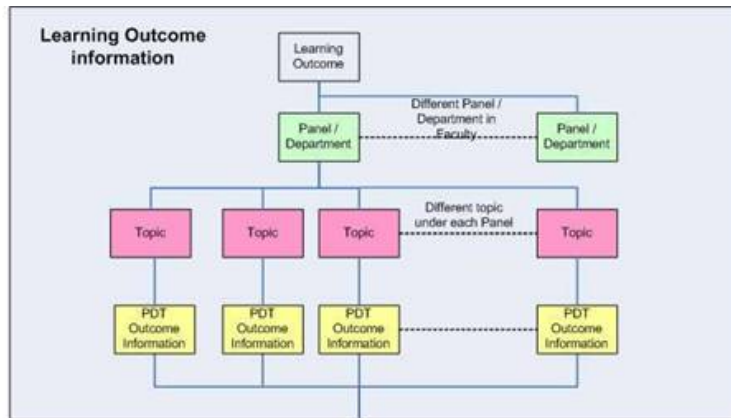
Learning Outcome information

Learning Outcome

Different Panel / Department in Faculty

Panel / Department

Panel / Department

Different topic under each Panel

Topic

Topic

Topic

Topic

PDT Outcome Information

PDT Outcome Information

PDT Outcome Information

PDT Outcome Information